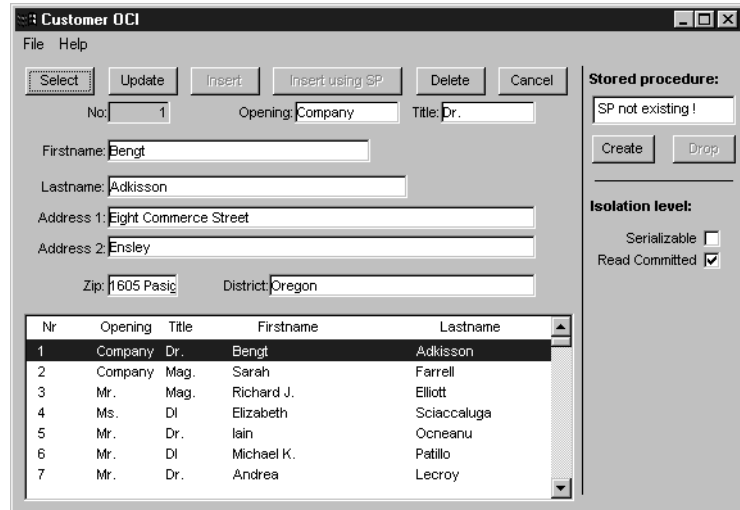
Customer OCI

File Help

Select Update Insert Insert using SP Delete Cancel

No: 1 Opening: Company Title: Dr.

Firstname: Bengt

Lastname: Adkisson

Address 1: Eight Commerce Street

Address 2: Ensley

Zip: 1605 Pasig District: Oregon

| Nr | Opening | Title | Firstname | Lastname |
|---|---|---|---|---|
| 1 | Company | Dr. | Bengt | Adkisson |
| 2 | Company | Mag. | Sarah | Farrell |
| 3 | Mr. | Mag. | Richard J. | Elliott |
| 4 | Ms. | DI | Elizabeth | Sciaccaluga |
| 5 | Mr. | Dr. | Iain | Ocneanu |
| 6 | Mr. | DI | Michael K. | Patillo |
| 7 | Mr. | Dr. | Andrea | Lecroy |

Stored procedure:

SP not existing !

Create Drop

Isolation level:

Serializable

Read Committed